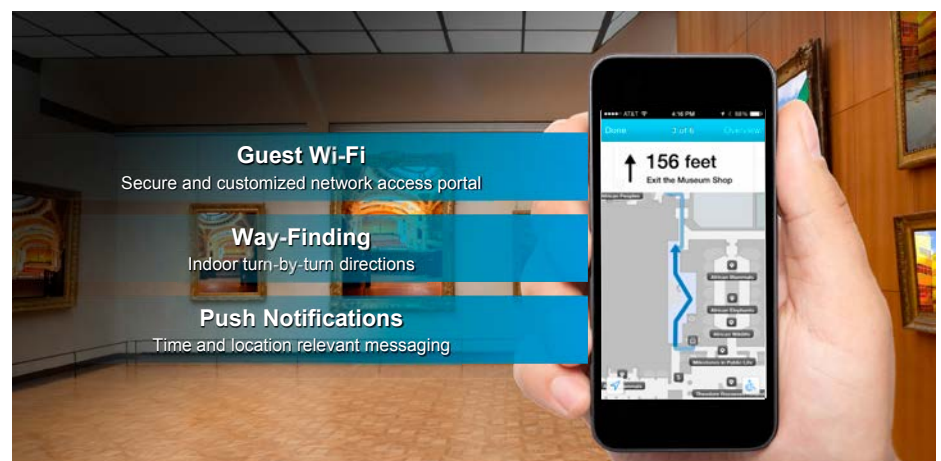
Guest Wi-Fi
Secure and customized network access portal

Way-Finding
Indoor turn-by-turn directions

Push Notifications
Time and location relevant messaging

●●●●○ AT&T 4:16 PM 68%
Done 3 of 6 Overview
156 feet
Exit the Museum Shop
African Peoples
African Mammals
African Elephants
African Wildlife
Milestones in Public Life